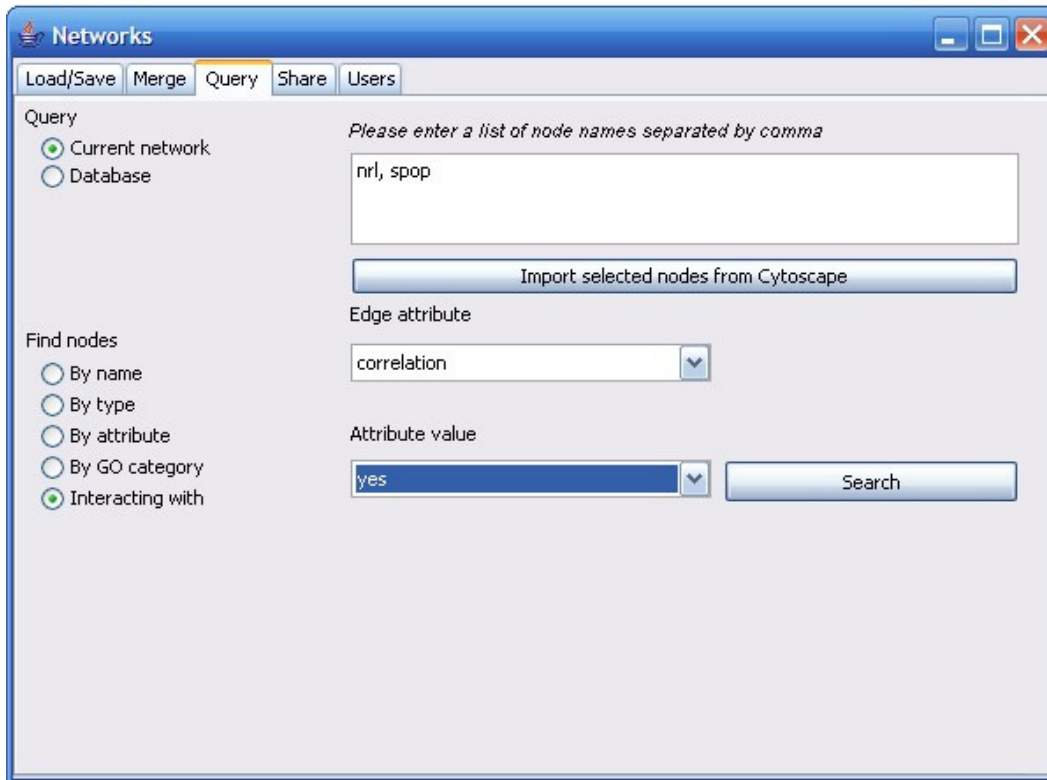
Networks

Load/Save Merge Query Share Users

Query
Current network
Database

Please enter a list of node names separated by comma

nrl, spop

Import selected nodes from Cytoscape

Edge attribute

correlation

Find nodes
By name
By type
By attribute
By GO category
Interacting with

Attribute value

yes

Search